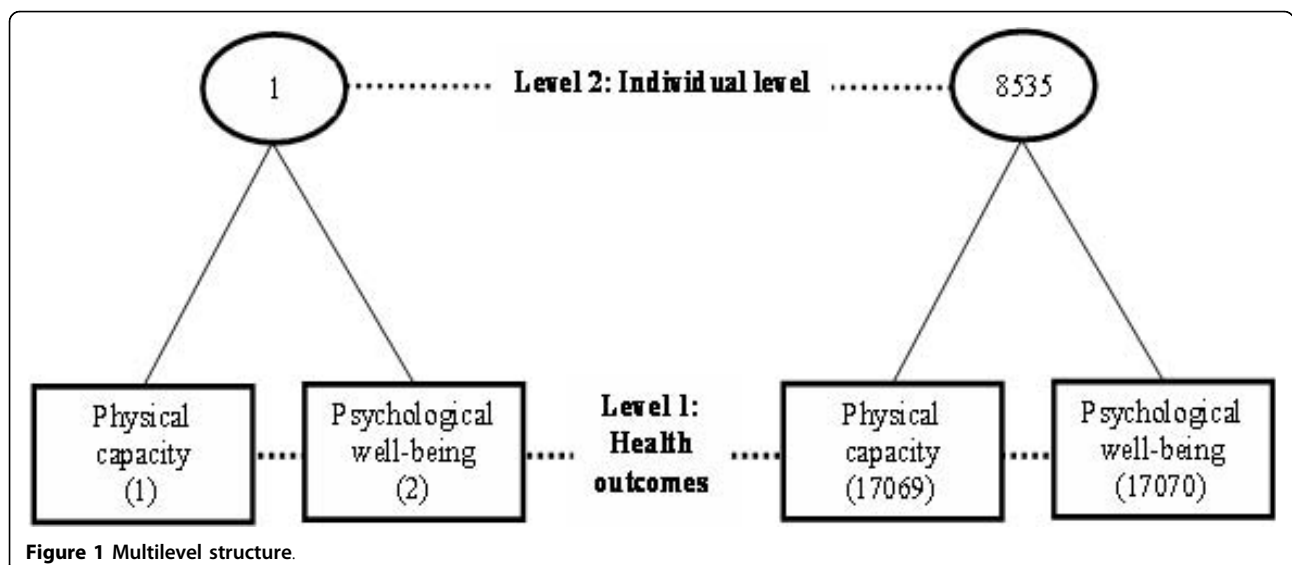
1

Level 2: Individual level

8535

Physical capacity (1)

Psychological well-being (2)

Level 1: Health outcomes

Physical capacity (17069)

Psychological well-being (17070)

Figure 1 Multilevel structure.